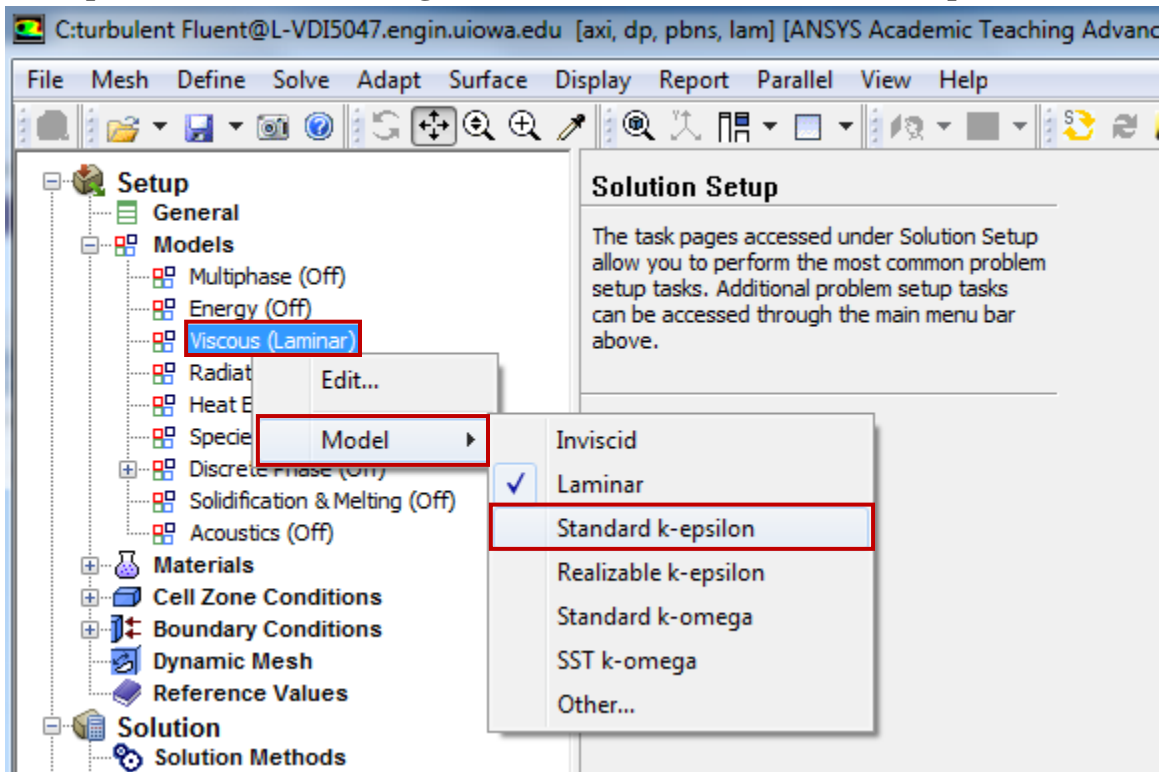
C:turbulent Fluent@L-VDI5047.engin.uiowa.edu [axi, dp, pbns, lam] [ANSYS Academic Teaching Advanc

File Mesh Define Solve Adapt Surface Display Report Parallel View Help

Setup
General
Models
Multiphase (Off)
Energy (Off)
Viscous (Laminar)
Radiat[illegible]
Heat E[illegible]
Specie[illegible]
Discrete Phase (Off)
Solidification & Melting (Off)
Acoustics (Off)
Materials
Cell Zone Conditions
Boundary Conditions
Dynamic Mesh
Reference Values
Solution
Solution Methods

Edit...
Model

Inviscid
Laminar
Standard k-epsilon
Realizable k-epsilon
Standard k-omega
SST k-omega
Other...

Solution Setup

The task pages accessed under Solution Setup allow you to perform the most common problem setup tasks. Additional problem setup tasks can be accessed through the main menu bar above.